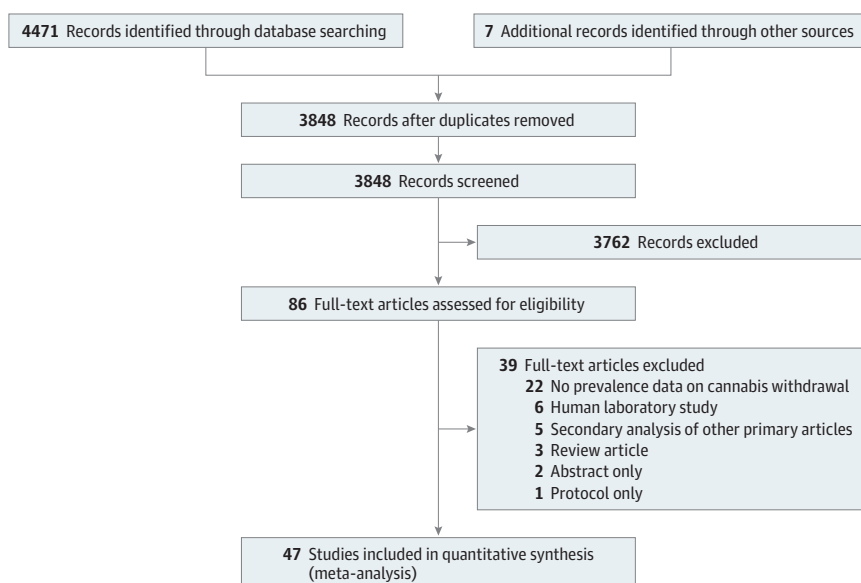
4471 Records identified through database searching

7 Additional records identified through other sources

3848 Records after duplicates removed

3848 Records screened

3762 Records excluded

86 Full-text articles assessed for eligibility

39 Full-text articles excluded
22 No prevalence data on cannabis withdrawal
6 Human laboratory study
5 Secondary analysis of other primary articles
3 Review article
2 Abstract only
1 Protocol only

47 Studies included in quantitative synthesis (meta-analysis)